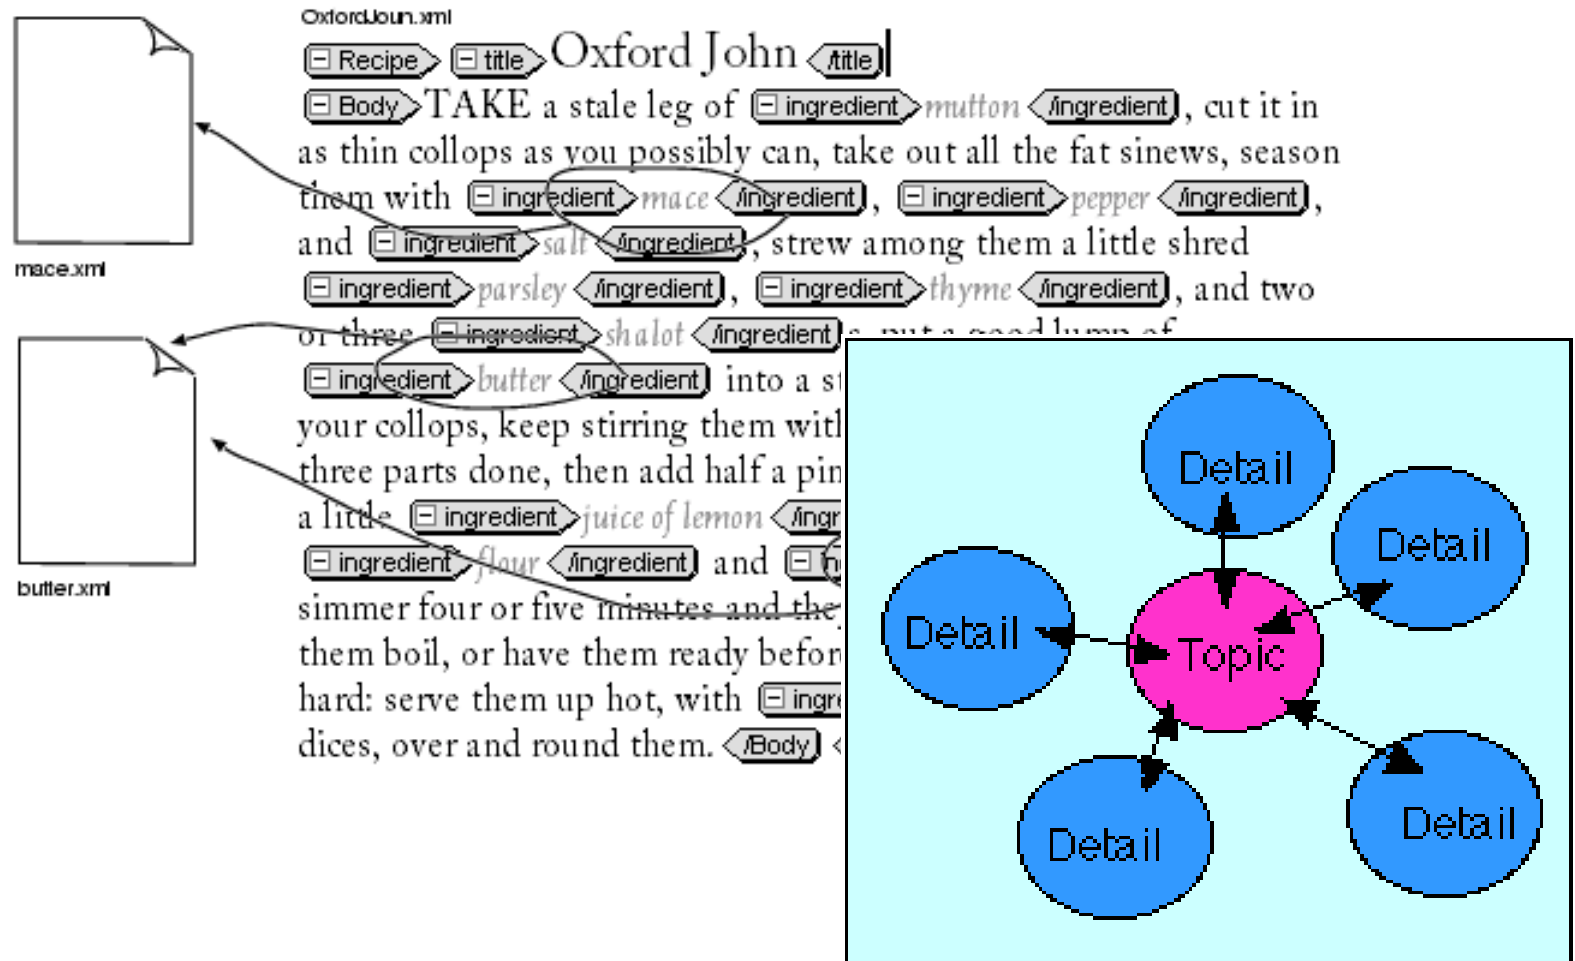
OxfordJoun.xml

Recipe title Oxford John /title

Body TAKE a stale leg of ingredient mutton /ingredient, cut it in as thin collops as you possibly can, take out all the fat sinews, season them with ingredient mace /ingredient, ingredient pepper /ingredient, and ingredient salt /ingredient, strew among them a little shred ingredient parsley /ingredient, ingredient thyme /ingredient, and two or three ingredient shalot /ingredient, put a good lump of ingredient butter /ingredient into a st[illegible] your collops, keep stirring them wit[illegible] three parts done, then add half a pin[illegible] a little ingredient juice of lemon /ingr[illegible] ingredient flour /ingredient and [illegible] simmer four or five minutes and the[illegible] them boil, or have them ready befor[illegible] hard: serve them up hot, with ingr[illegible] dices, over and round them. /Body

mace.xml

butter.xml

Detail

Detail

Detail

Topic

Detail

Detail